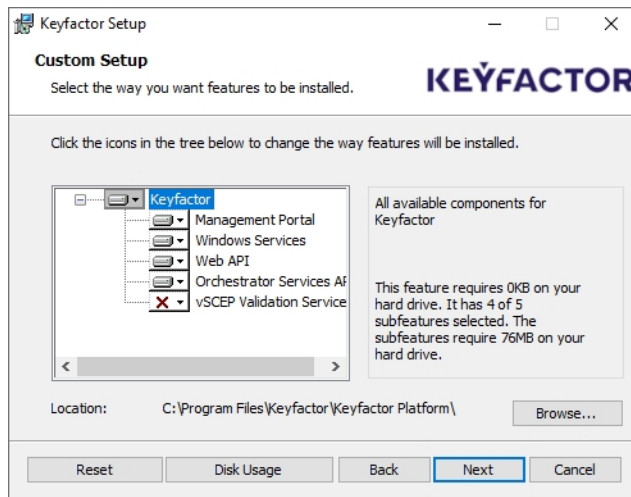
Keyfactor Setup

Custom Setup

Select the way you want features to be installed.

KEYFACTOR

Click the icons in the tree below to change the way features will be installed.

Keyfactor
Management Portal
Windows Services
Web API
Orchestrator Services AF
vSCEP Validation Service

All available components for Keyfactor

This feature requires 0KB on your hard drive. It has 4 of 5 subfeatures selected. The subfeatures require 76MB on your hard drive.

Location: C:\Program Files\Keyfactor\Keyfactor Platform\

Browse...

Reset Disk Usage Back Next Cancel